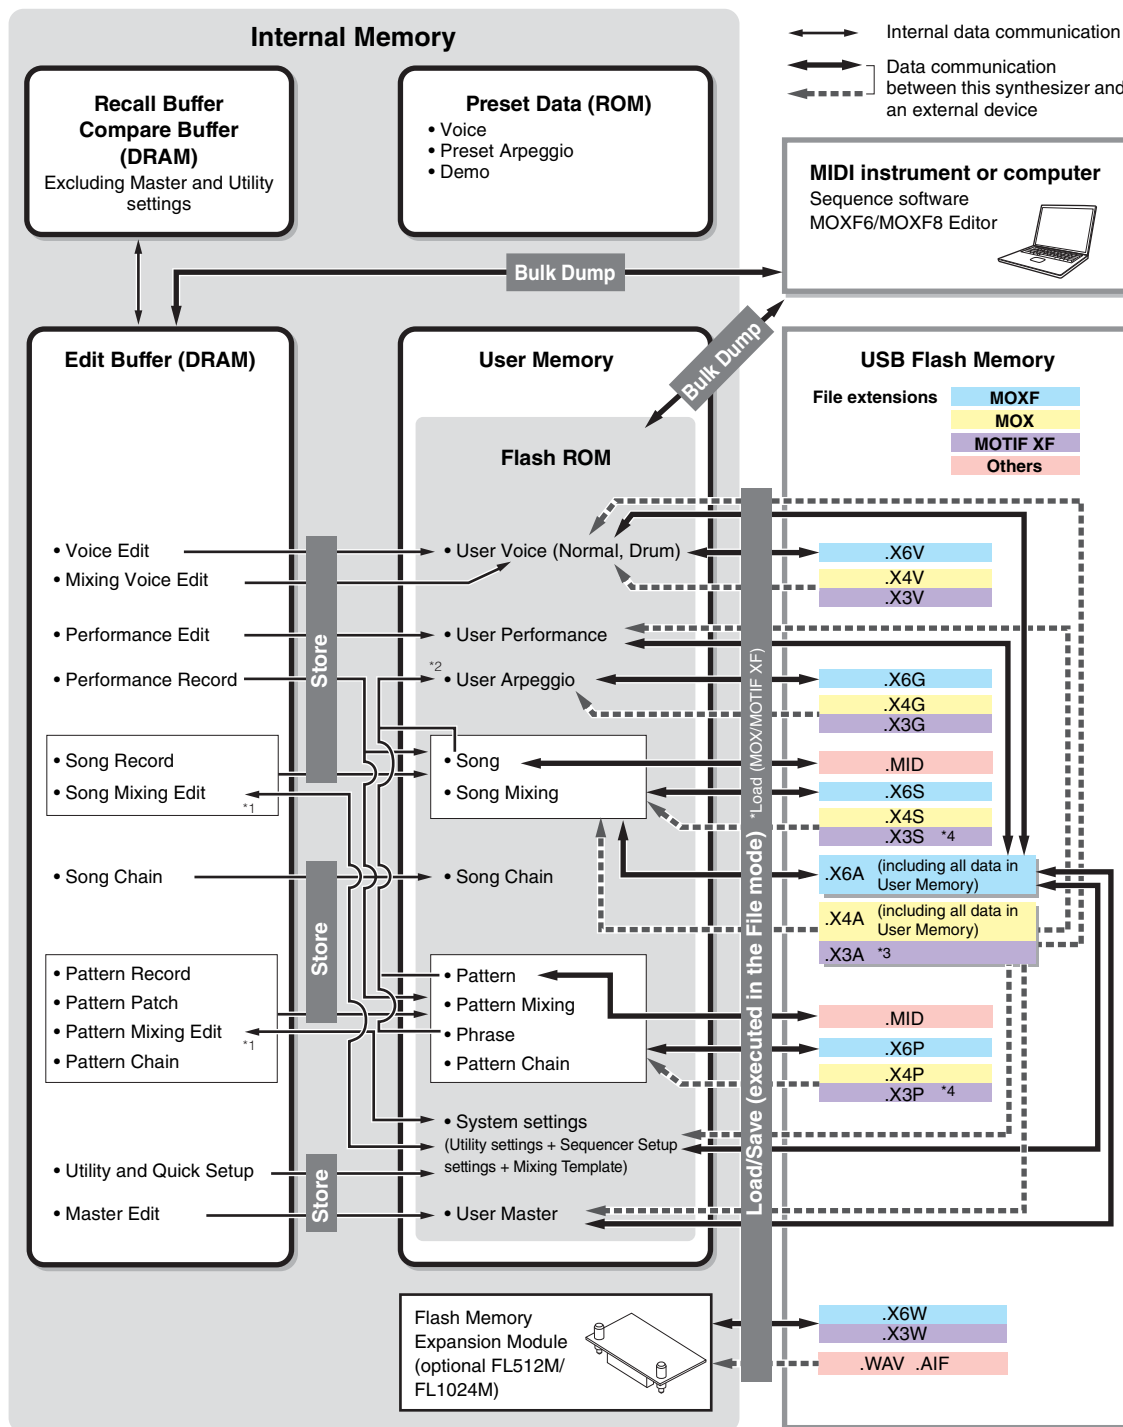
Internal Memory

Internal data communication

Data communication between this synthesizer and an external device

Recall Buffer
Compare Buffer
(DRAM)
Excluding Master and Utility settings

Preset Data (ROM)
• Voice
• Preset Arpeggio
• Demo

MIDI instrument or computer
Sequence software
MOXF6/MOXF8 Editor

Bulk Dump

Bulk Dump

Edit Buffer (DRAM)

User Memory

USB Flash Memory

File extensions

| MOXF |
|---|
| MOX |
| MOTIF XF |
| Others |

Flash ROM

• Voice Edit
• Mixing Voice Edit
• Performance Edit
• Performance Record
• Song Record
• Song Mixing Edit
*1
• Song Chain
• Pattern Record
• Pattern Patch
• Pattern Mixing Edit
*1
• Pattern Chain
• Utility and Quick Setup
• Master Edit

Store
Store
Store

• User Voice (Normal, Drum)
• User Performance
*2
• User Arpeggio
• Song
• Song Mixing
• Song Chain
• Pattern
• Pattern Mixing
• Phrase
• Pattern Chain
• System settings
(Utility settings + Sequencer Setup settings + Mixing Template)
• User Master

Load/Save (executed in the File mode) *Load (MOX/MOTIF XF)

.X6V
.X4V
.X3V
.X6G
.X4G
.X3G
.MID
.X6S
.X4S
.X3S *4
.X6A (including all data in User Memory)
.X4A (including all data in User Memory)
.X3A *3
.MID
.X6P
.X4P
.X3P *4

Flash Memory Expansion Module (optional FL512M/ FL1024M)

.X6W
.X3W
.WAV .AIF